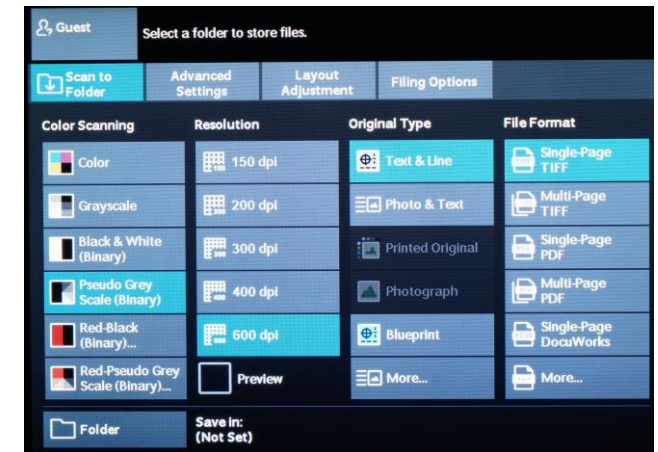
Guest

Select a folder to store files.

Scan to Folder

Advanced Settings

Layout Adjustment

Filing Options

Color Scanning

Color

Grayscale

Black & White (Binary)

Pseudo Grey Scale (Binary)

Red-Black (Binary)...

Red-Pseudo Grey Scale (Binary)...

Resolution

150 dpi

200 dpi

300 dpi

400 dpi

600 dpi

Preview

Original Type

Text & Line

Photo & Text

Printed Original

Photograph

Blueprint

More...

File Format

Single-Page TIFF

Multi-Page TIFF

Single-Page PDF

Multi-Page PDF

Single-Page DocuWorks

More...

Folder

Save in: (Not Set)